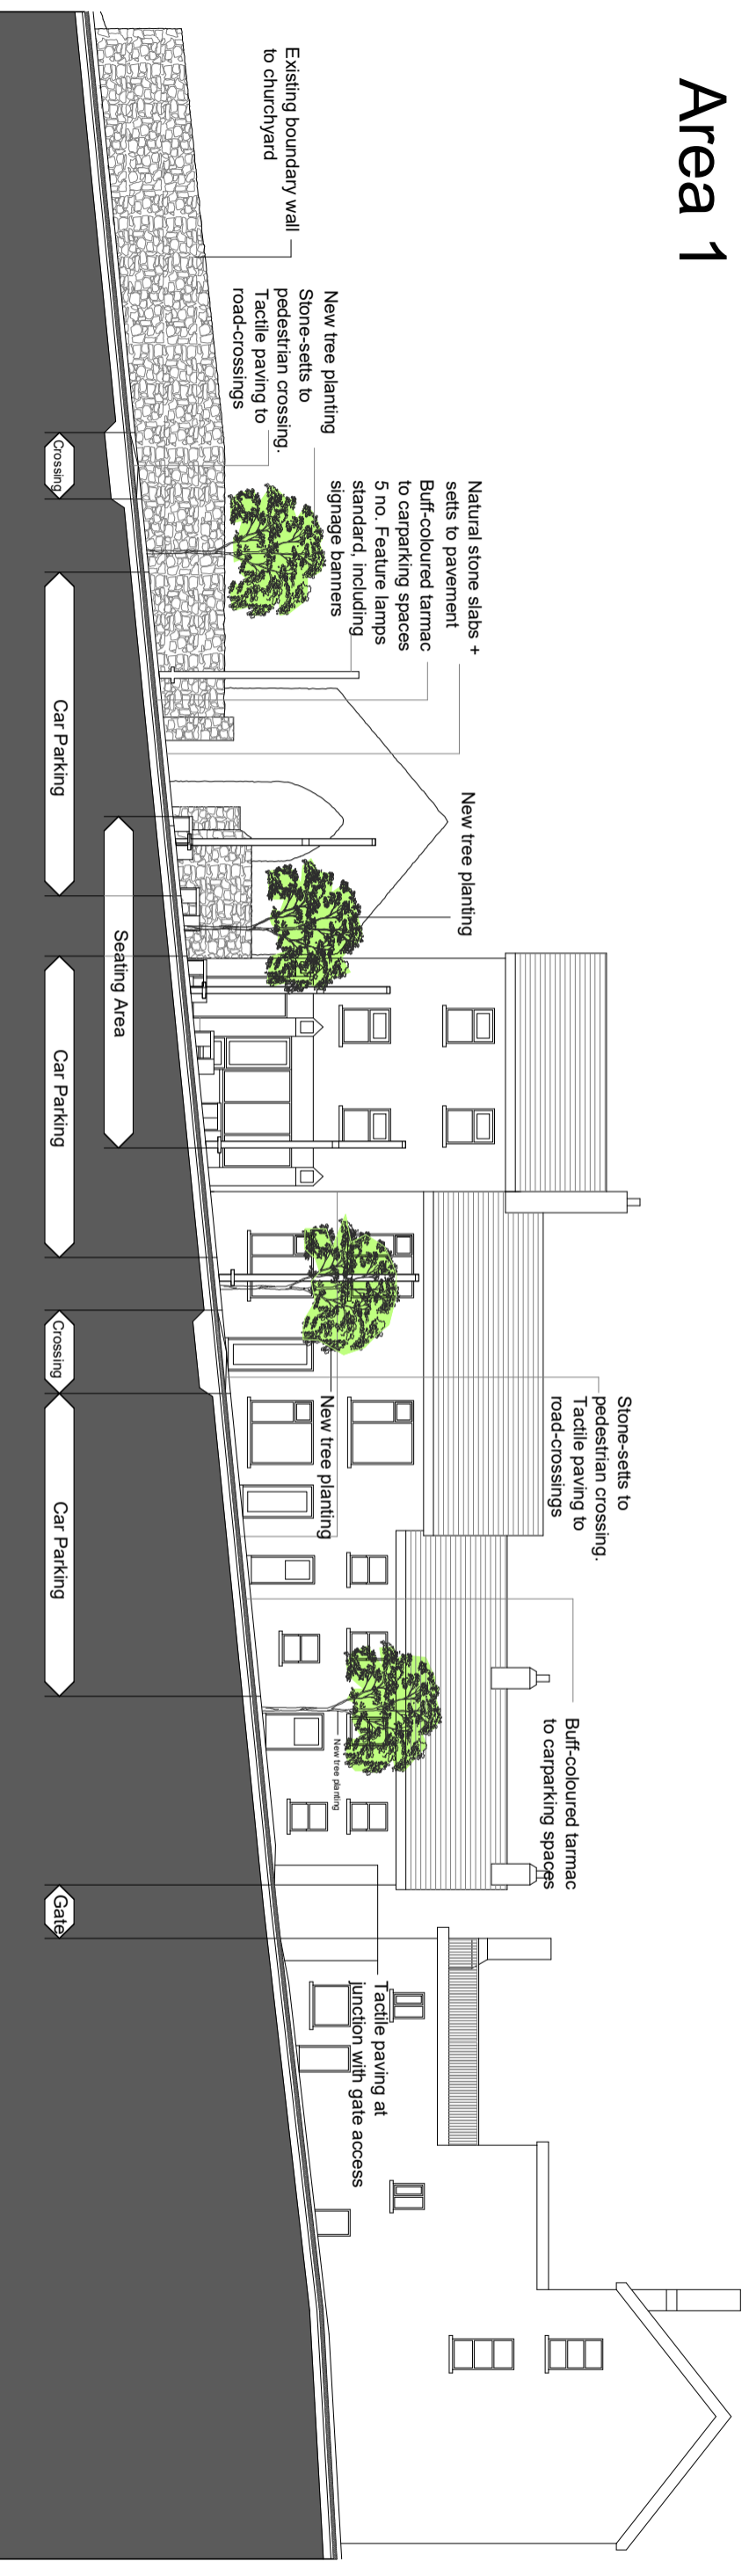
Area 1

Existing boundary wall to churchyard

New tree planting
Stone-setts to pedestrian crossing.
Tactile paving to road-crossings

Natural stone slabs + setts to pavement
Buff-coloured tarmac to carparking spaces
5 no. Feature lamps standard, including signage banners

New tree planting

Crossing

Car Parking

Seating Area

Car Parking

Crossing

Car Parking

Gate

New tree planting

Stone-setts to pedestrian crossing.
Tactile paving to road-crossings

New tree planting

Buff-coloured tarmac to carparking spaces

Tactile paving at junction with gate access